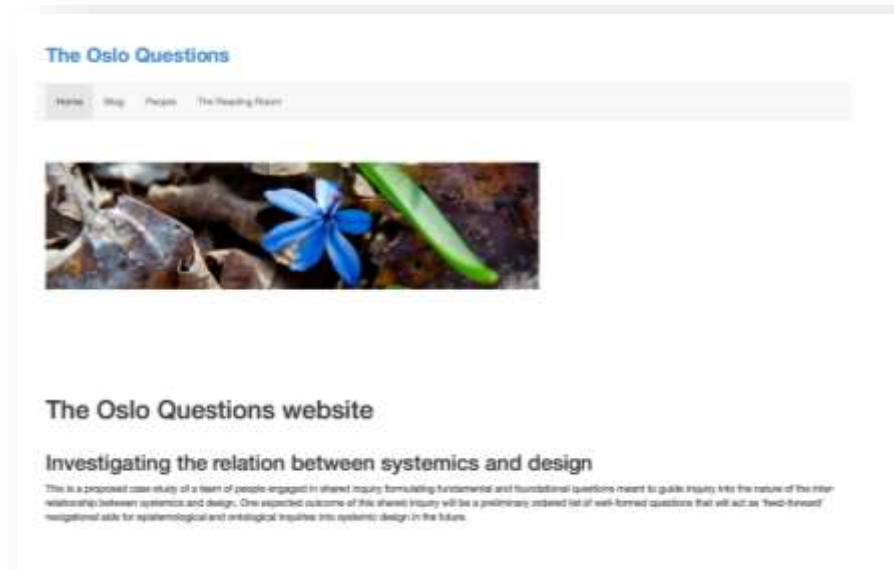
The Oslo Questions

Home Blog People The Reading Room

The Oslo Questions website

Investigating the relation between systemics and design

This is a proposed case study of a team of people engaged in shared inquiry formulating fundamental and foundational questions meant to guide inquiry into the nature of the inter-relationship between systemics and design. One expected outcome of this shared inquiry will be a preliminary ordered list of well-formed questions that will act as 'feed-forward' navigational aids for epistemological and ontological inquiries into systemic design in the future.